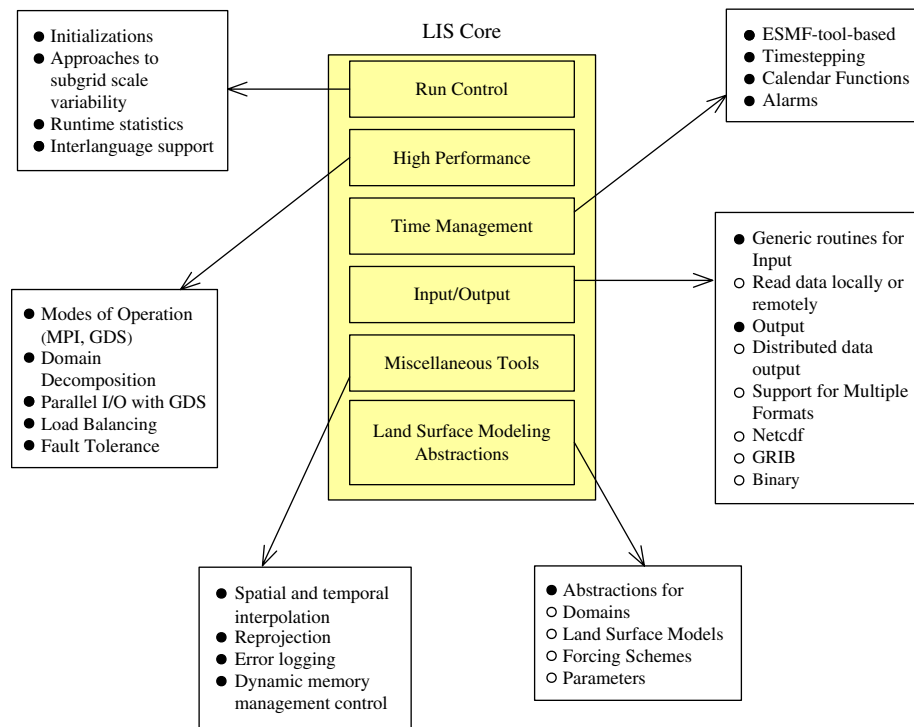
● Initializations
● Approaches to subgrid scale variability
● Runtime statistics
● Interlanguage support

LIS Core

Run Control

High Performance

Time Management

Input/Output

Miscellaneous Tools

Land Surface Modeling Abstractions

● ESMF-tool-based
● Timestepping
● Calendar Functions
● Alarms

● Modes of Operation (MPI, GDS)
● Domain Decomposition
● Parallel I/O with GDS
● Load Balancing
● Fault Tolerance

● Generic routines for Input
○ Read data locally or remotely
● Output
○ Distributed data output
○ Support for Multiple Formats
○ Netcdf
○ GRIB
○ Binary

● Spatial and temporal interpolation
● Reprojection
● Error logging
● Dynamic memory management control

● Abstractions for
○ Domains
○ Land Surface Models
○ Forcing Schemes
○ Parameters